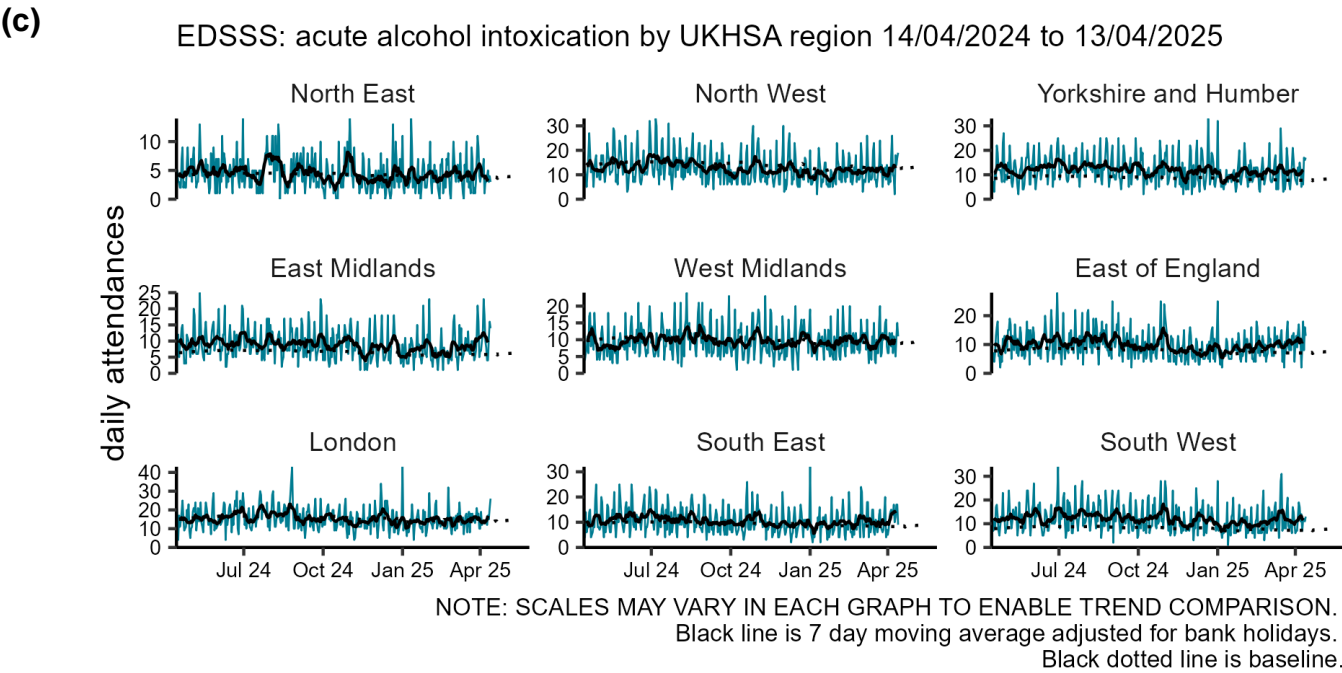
(c)

EDSSS: acute alcohol intoxication by UKHSA region 14/04/2024 to 13/04/2025

daily attendances

North East
10
5
0

North West
30
20
10
0

Yorkshire and Humber
30
20
10
0

East Midlands
25
20
15
10
5
0

West Midlands
20
15
10
5
0

East of England
20
10
0

London
40
30
20
10
0

South East
30
20
10
0

South West
30
20
10
0

Jul 24 Oct 24 Jan 25 Apr 25

Jul 24 Oct 24 Jan 25 Apr 25

Jul 24 Oct 24 Jan 25 Apr 25

NOTE: SCALES MAY VARY IN EACH GRAPH TO ENABLE TREND COMPARISON.
Black line is 7 day moving average adjusted for bank holidays.
Black dotted line is baseline.